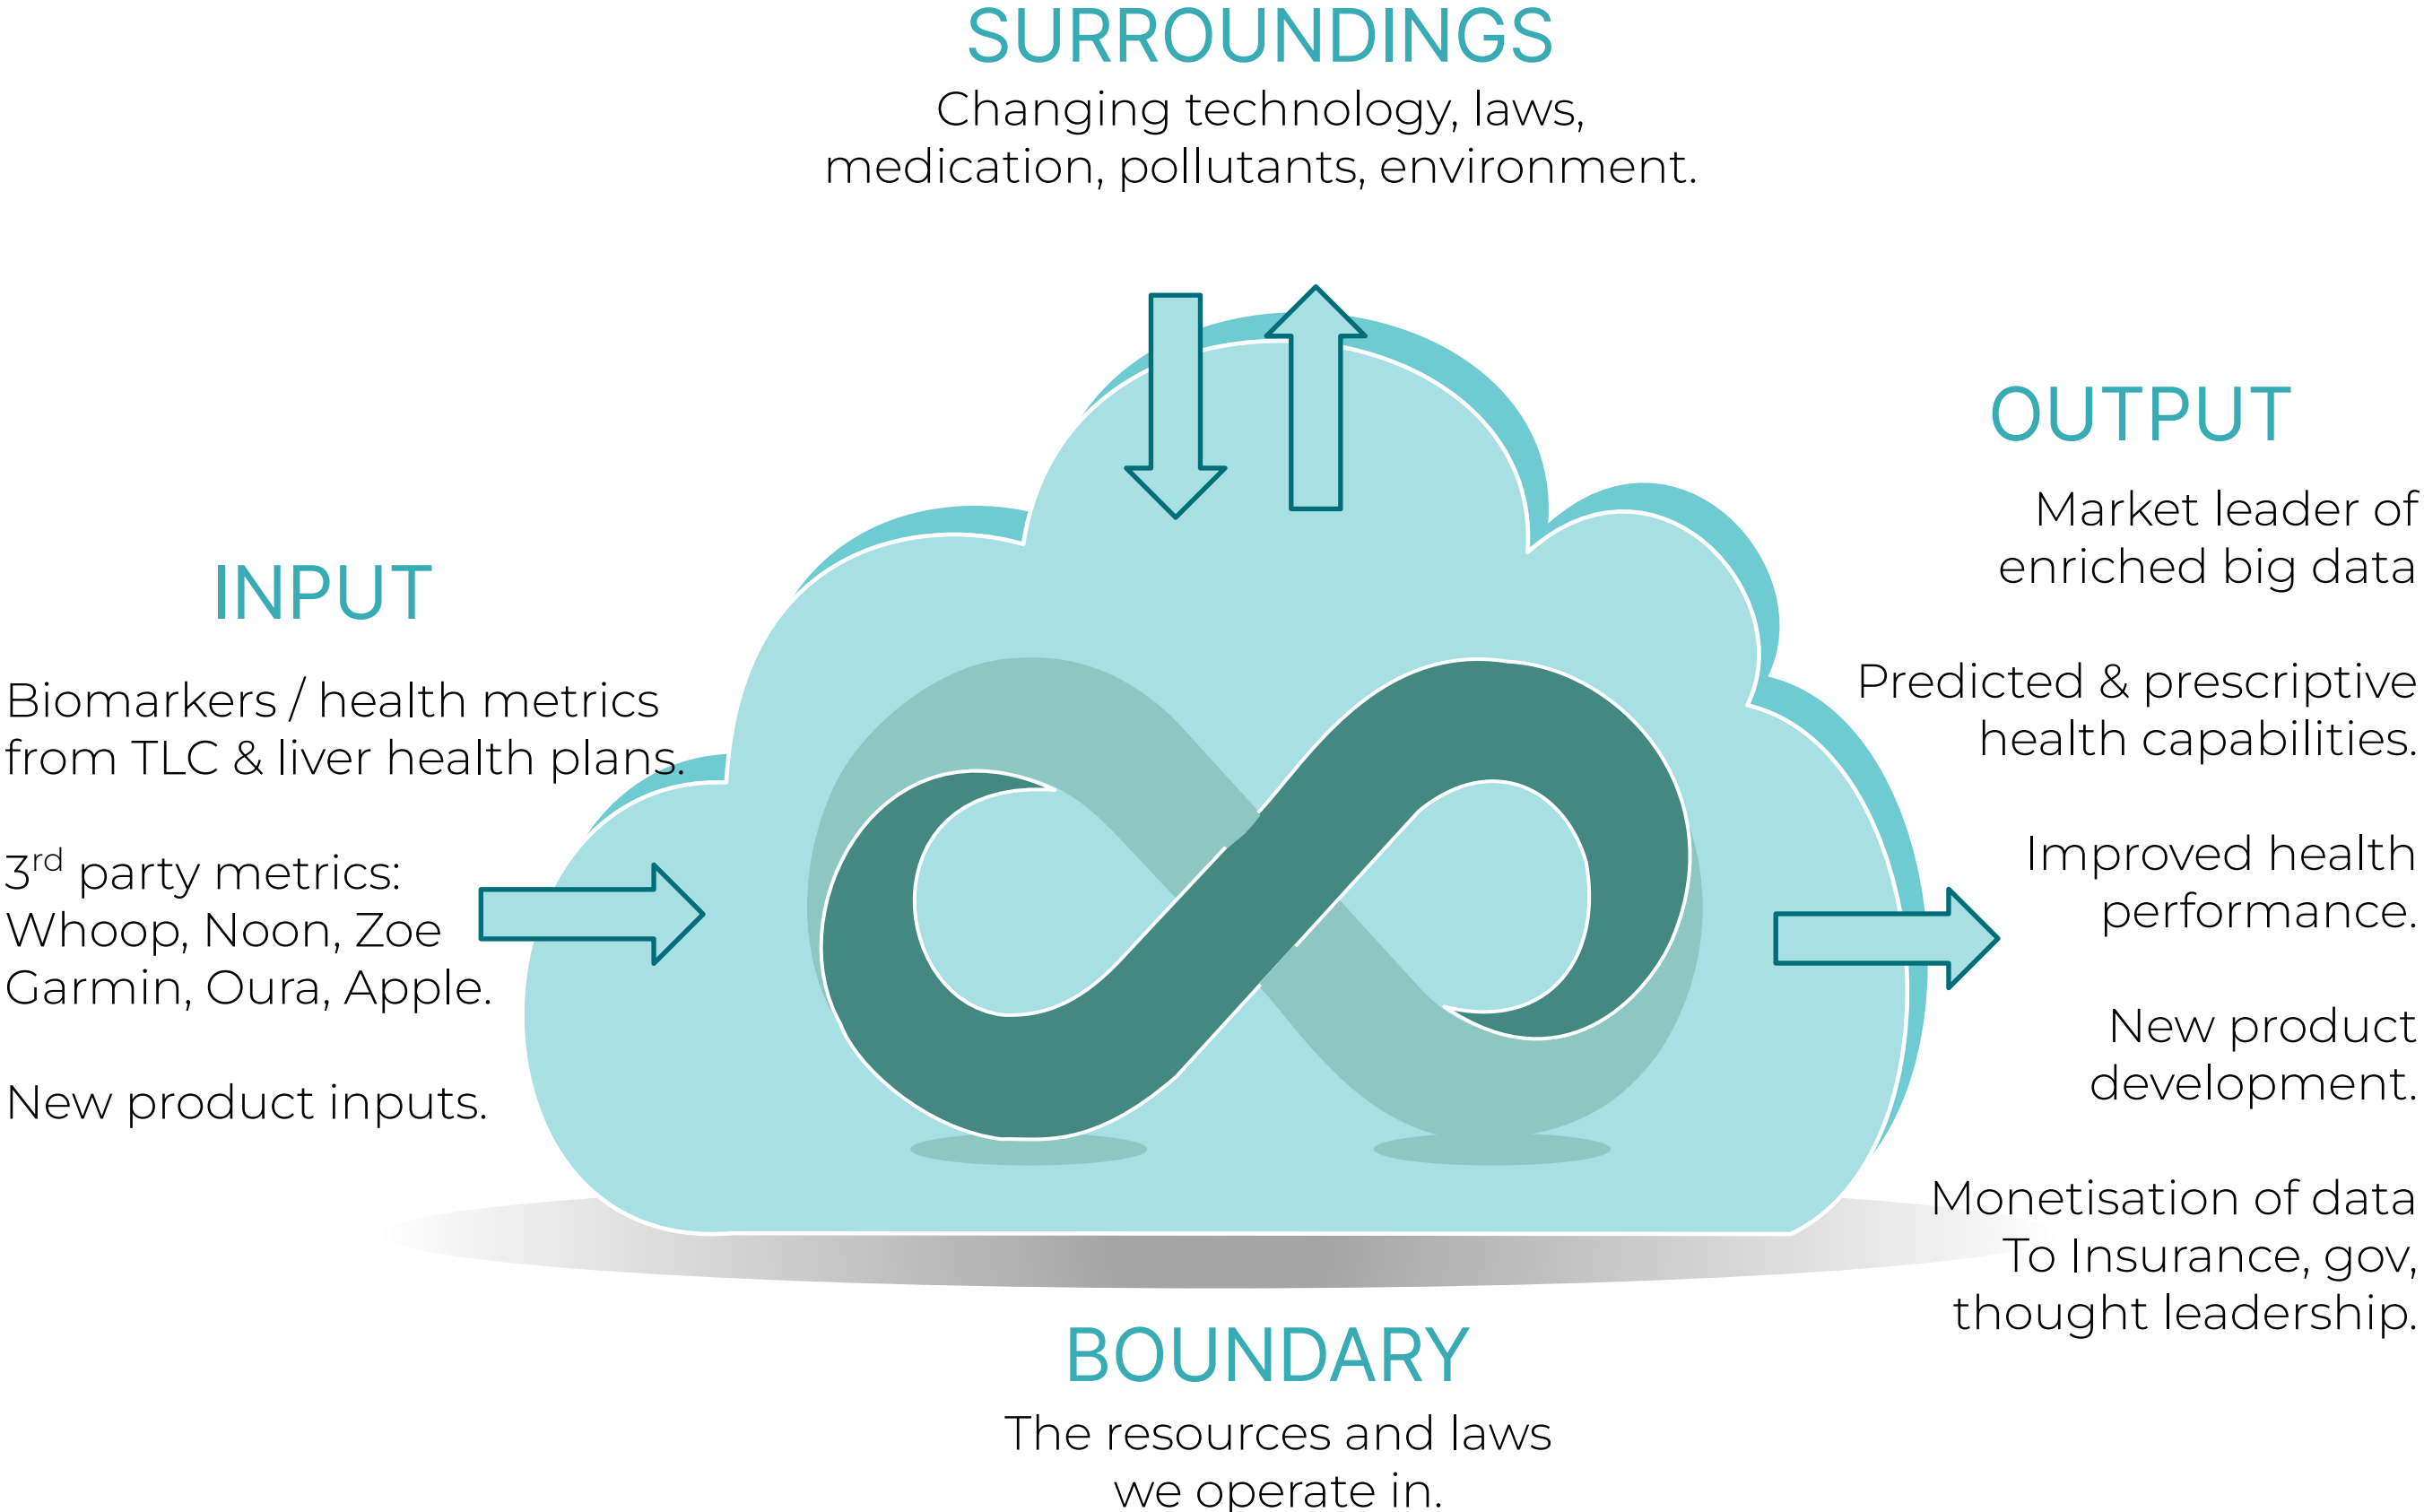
SURROUNDINGS
Changing technology, laws, medication, pollutants, environment.

INPUT

Biomarkers / health metrics from TLC & liver health plans.

3$^{rd}$ party metrics: Whoop, Noon, Zoe Garmin, Oura, Apple.

New product inputs.

OUTPUT

Market leader of enriched big data

Predicted & prescriptive health capabilities.

Improved health performance.

New product development.

Monetisation of data To Insurance, gov, thought leadership.

BOUNDARY
The resources and laws we operate in.